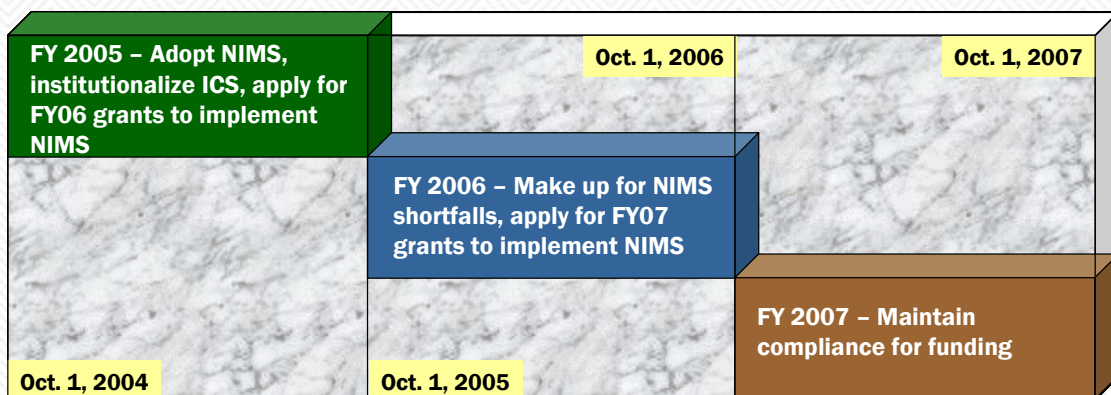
FY 2005 – Adopt NIMS, institutionalize ICS, apply for FY06 grants to implement NIMS

Oct. 1, 2006

Oct. 1, 2007

FY 2006 – Make up for NIMS shortfalls, apply for FY07 grants to implement NIMS

FY 2007 – Maintain compliance for funding

Oct. 1, 2004

Oct. 1, 2005